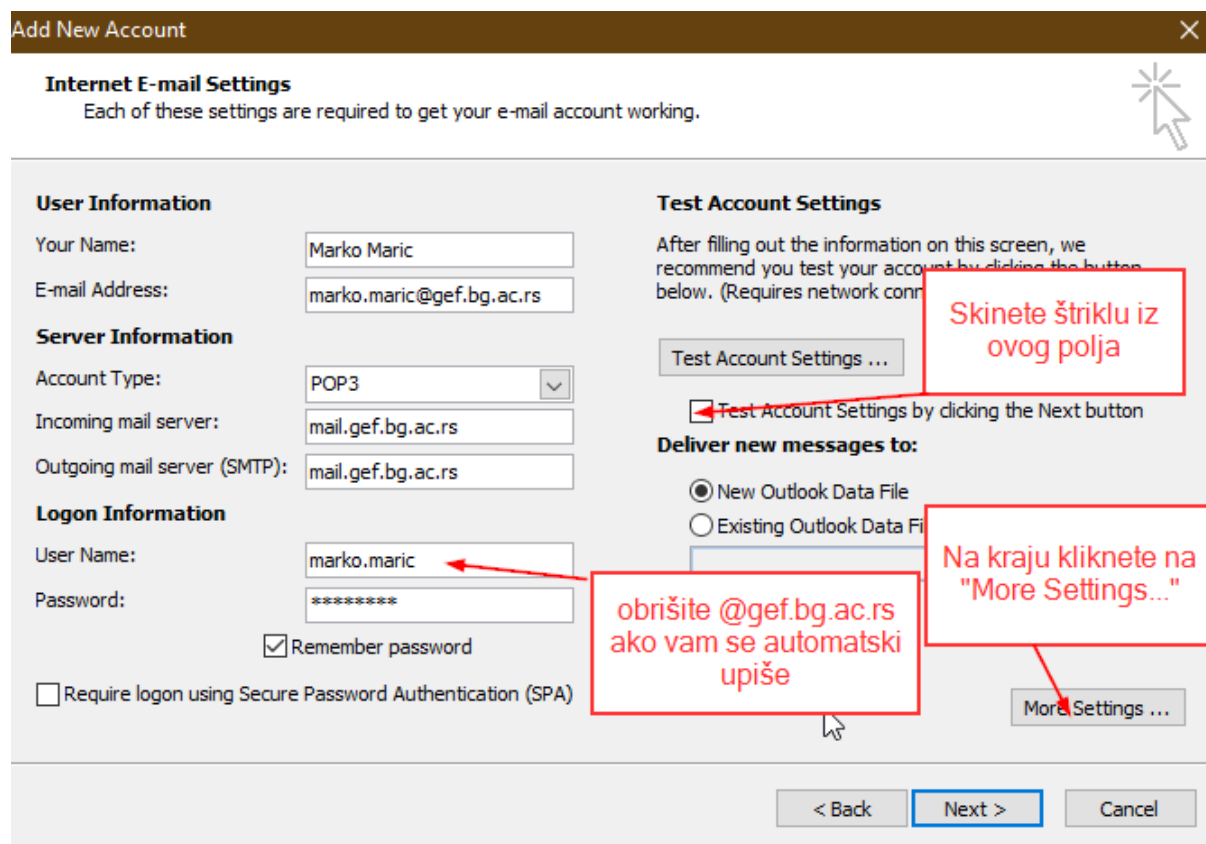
Add New Account

Internet E-mail Settings
Each of these settings are required to get your e-mail account working.

User Information
Your Name: Marko Maric
E-mail Address: marko.maric@gef.bg.ac.rs
Server Information
Account Type: POP3
Incoming mail server: mail.gef.bg.ac.rs
Outgoing mail server (SMTP): mail.gef.bg.ac.rs
Logon Information
User Name: marko.maric
Password: ********
Remember password
Require logon using Secure Password Authentication (SPA)

Test Account Settings
After filling out the information on this screen, we recommend you test your account by clicking the button below. (Requires network conn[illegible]

Test Account Settings ...
Test Account Settings by clicking the Next button
Deliver new messages to:
New Outlook Data File
Existing Outlook Data Fi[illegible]

More Settings ...

Skinete štriklu iz ovog polja

Na kraju kliknete na "More Settings..."

obrišite @gef.bg.ac.rs ako vam se automatski upiše

< Back
Next >
Cancel